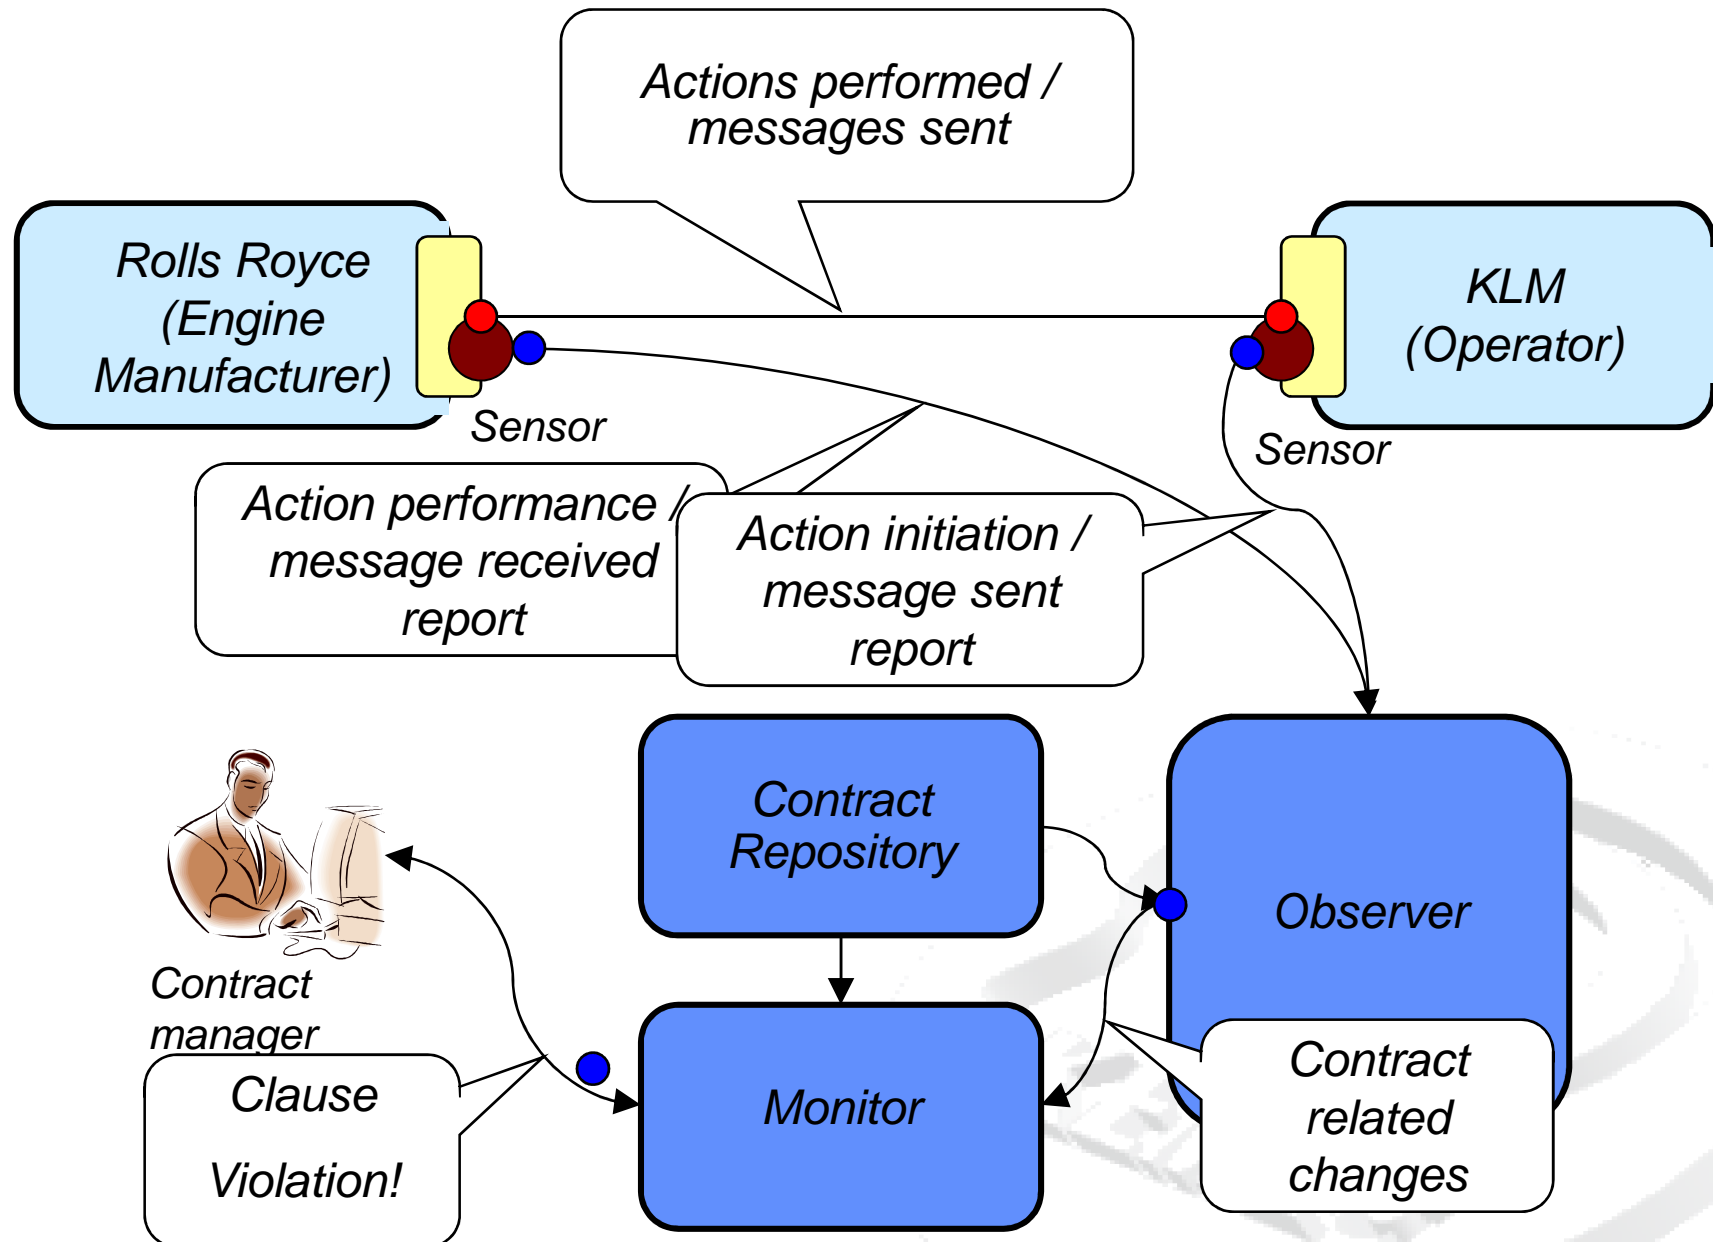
Actions performed / messages sent

Rolls Royce (Engine Manufacturer)

KLM (Operator)

Sensor

Sensor

Action performance / message received report

Action initiation / message sent report

Contract Repository

Observer

Contract manager

Clause

Violation!

Monitor

Contract related changes